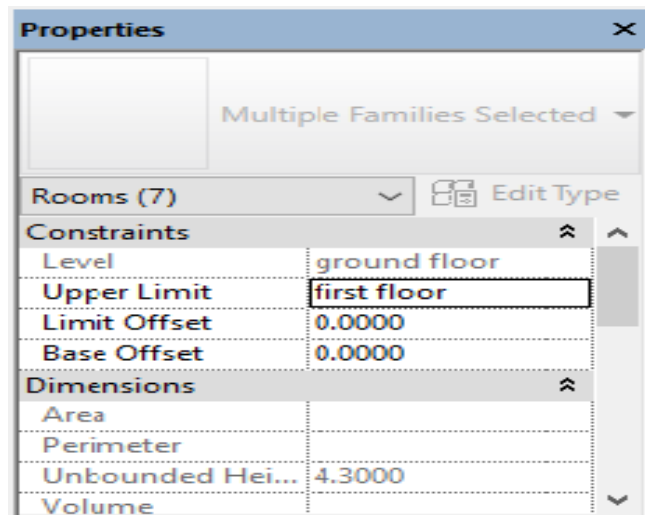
Properties

Multiple Families Selected

Rooms (7)

Edit Type

| Constraints | |
|---|---|
| Level | ground floor |
| Upper Limit | first floor |
| Limit Offset | 0.0000 |
| Base Offset | 0.0000 |

| Dimensions | |
|---|---|
| Area | |
| Perimeter | |
| Unbounded Hei... | 4.3000 |
| Volume | |